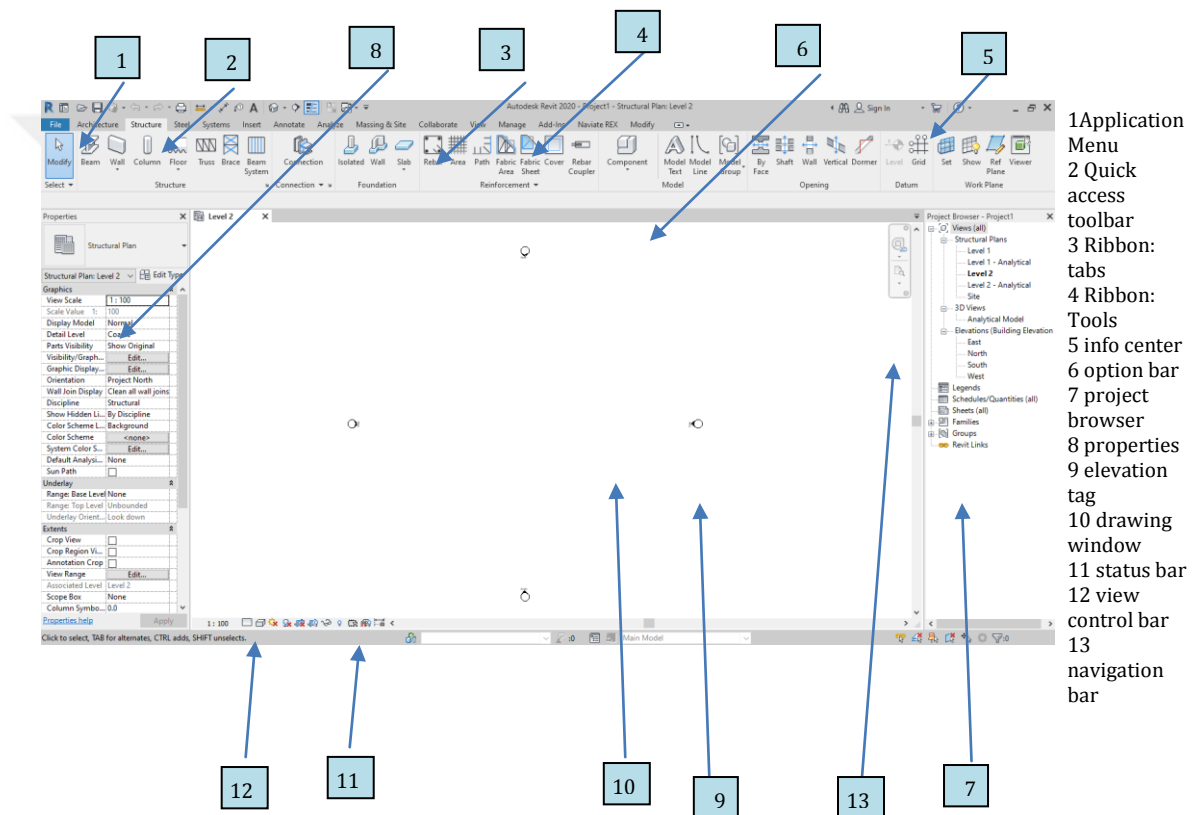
1
2
8
3
4
6
5

Autodesk Revit 2020 - Project1 - Structural Plan: Level 2
Sign In

File Architecture Structure Steel Systems Insert Annotate Analyze Massing & Site Collaborate View Manage Add-Ins Naviate REX Modify

Modify Beam Wall Column Floor Truss Brace Beam System Connection Isolated Wall Slab Rebar Area Path Fabric Area Fabric Sheet Cover Rebar Coupler Component Model Text Model Line Model Group By Face Shaft Wall Vertical Dormer Level Grid Set Show Ref Plane Viewer
Select Structure Connection Foundation Reinforcement Model Opening Datum Work Plane

Properties
Structural Plan
Structural Plan: Level 2 Edit Type
Graphics
View Scale 1 : 100
Scale Value 1: 100
Display Model Normal
Detail Level Coarse
Parts Visibility Show Original
Visibility/Graph... Edit...
Graphic Display... Edit...
Orientation Project North
Wall Join Display Clean all wall joins
Discipline Structural
Show Hidden Li... By Discipline
Color Scheme L... Background
Color Scheme <none>
System Color S... Edit...
Default Analysi... None
Sun Path
Underlay
Range: Base Level None
Range: Top Level Unbounded
Underlay Orient... Look down
Extents
Crop View
Crop Region Vi...
Annotation Crop
View Range Edit...
Associated Level Level 2
Scope Box None
Column Symbo... 0.0
Properties help Apply

Level 2

Project Browser - Project1
Views (all)
Structural Plans
Level 1
Level 1 - Analytical
Level 2
Level 2 - Analytical
Site
3D Views
Analytical Model
Elevations (Building Elevation
East
North
South
West
Legends
Schedules/Quantities (all)
Sheets (all)
Families
Groups
Revit Links

1 : 100
Click to select, TAB for alternates, CTRL adds, SHIFT unselects.
:0
Main Model
:0

1Application Menu
2 Quick access toolbar
3 Ribbon: tabs
4 Ribbon: Tools
5 info center
6 option bar
7 project browser
8 properties
9 elevation tag
10 drawing window
11 status bar
12 view control bar
13 navigation bar

12
11
10
9
13
7